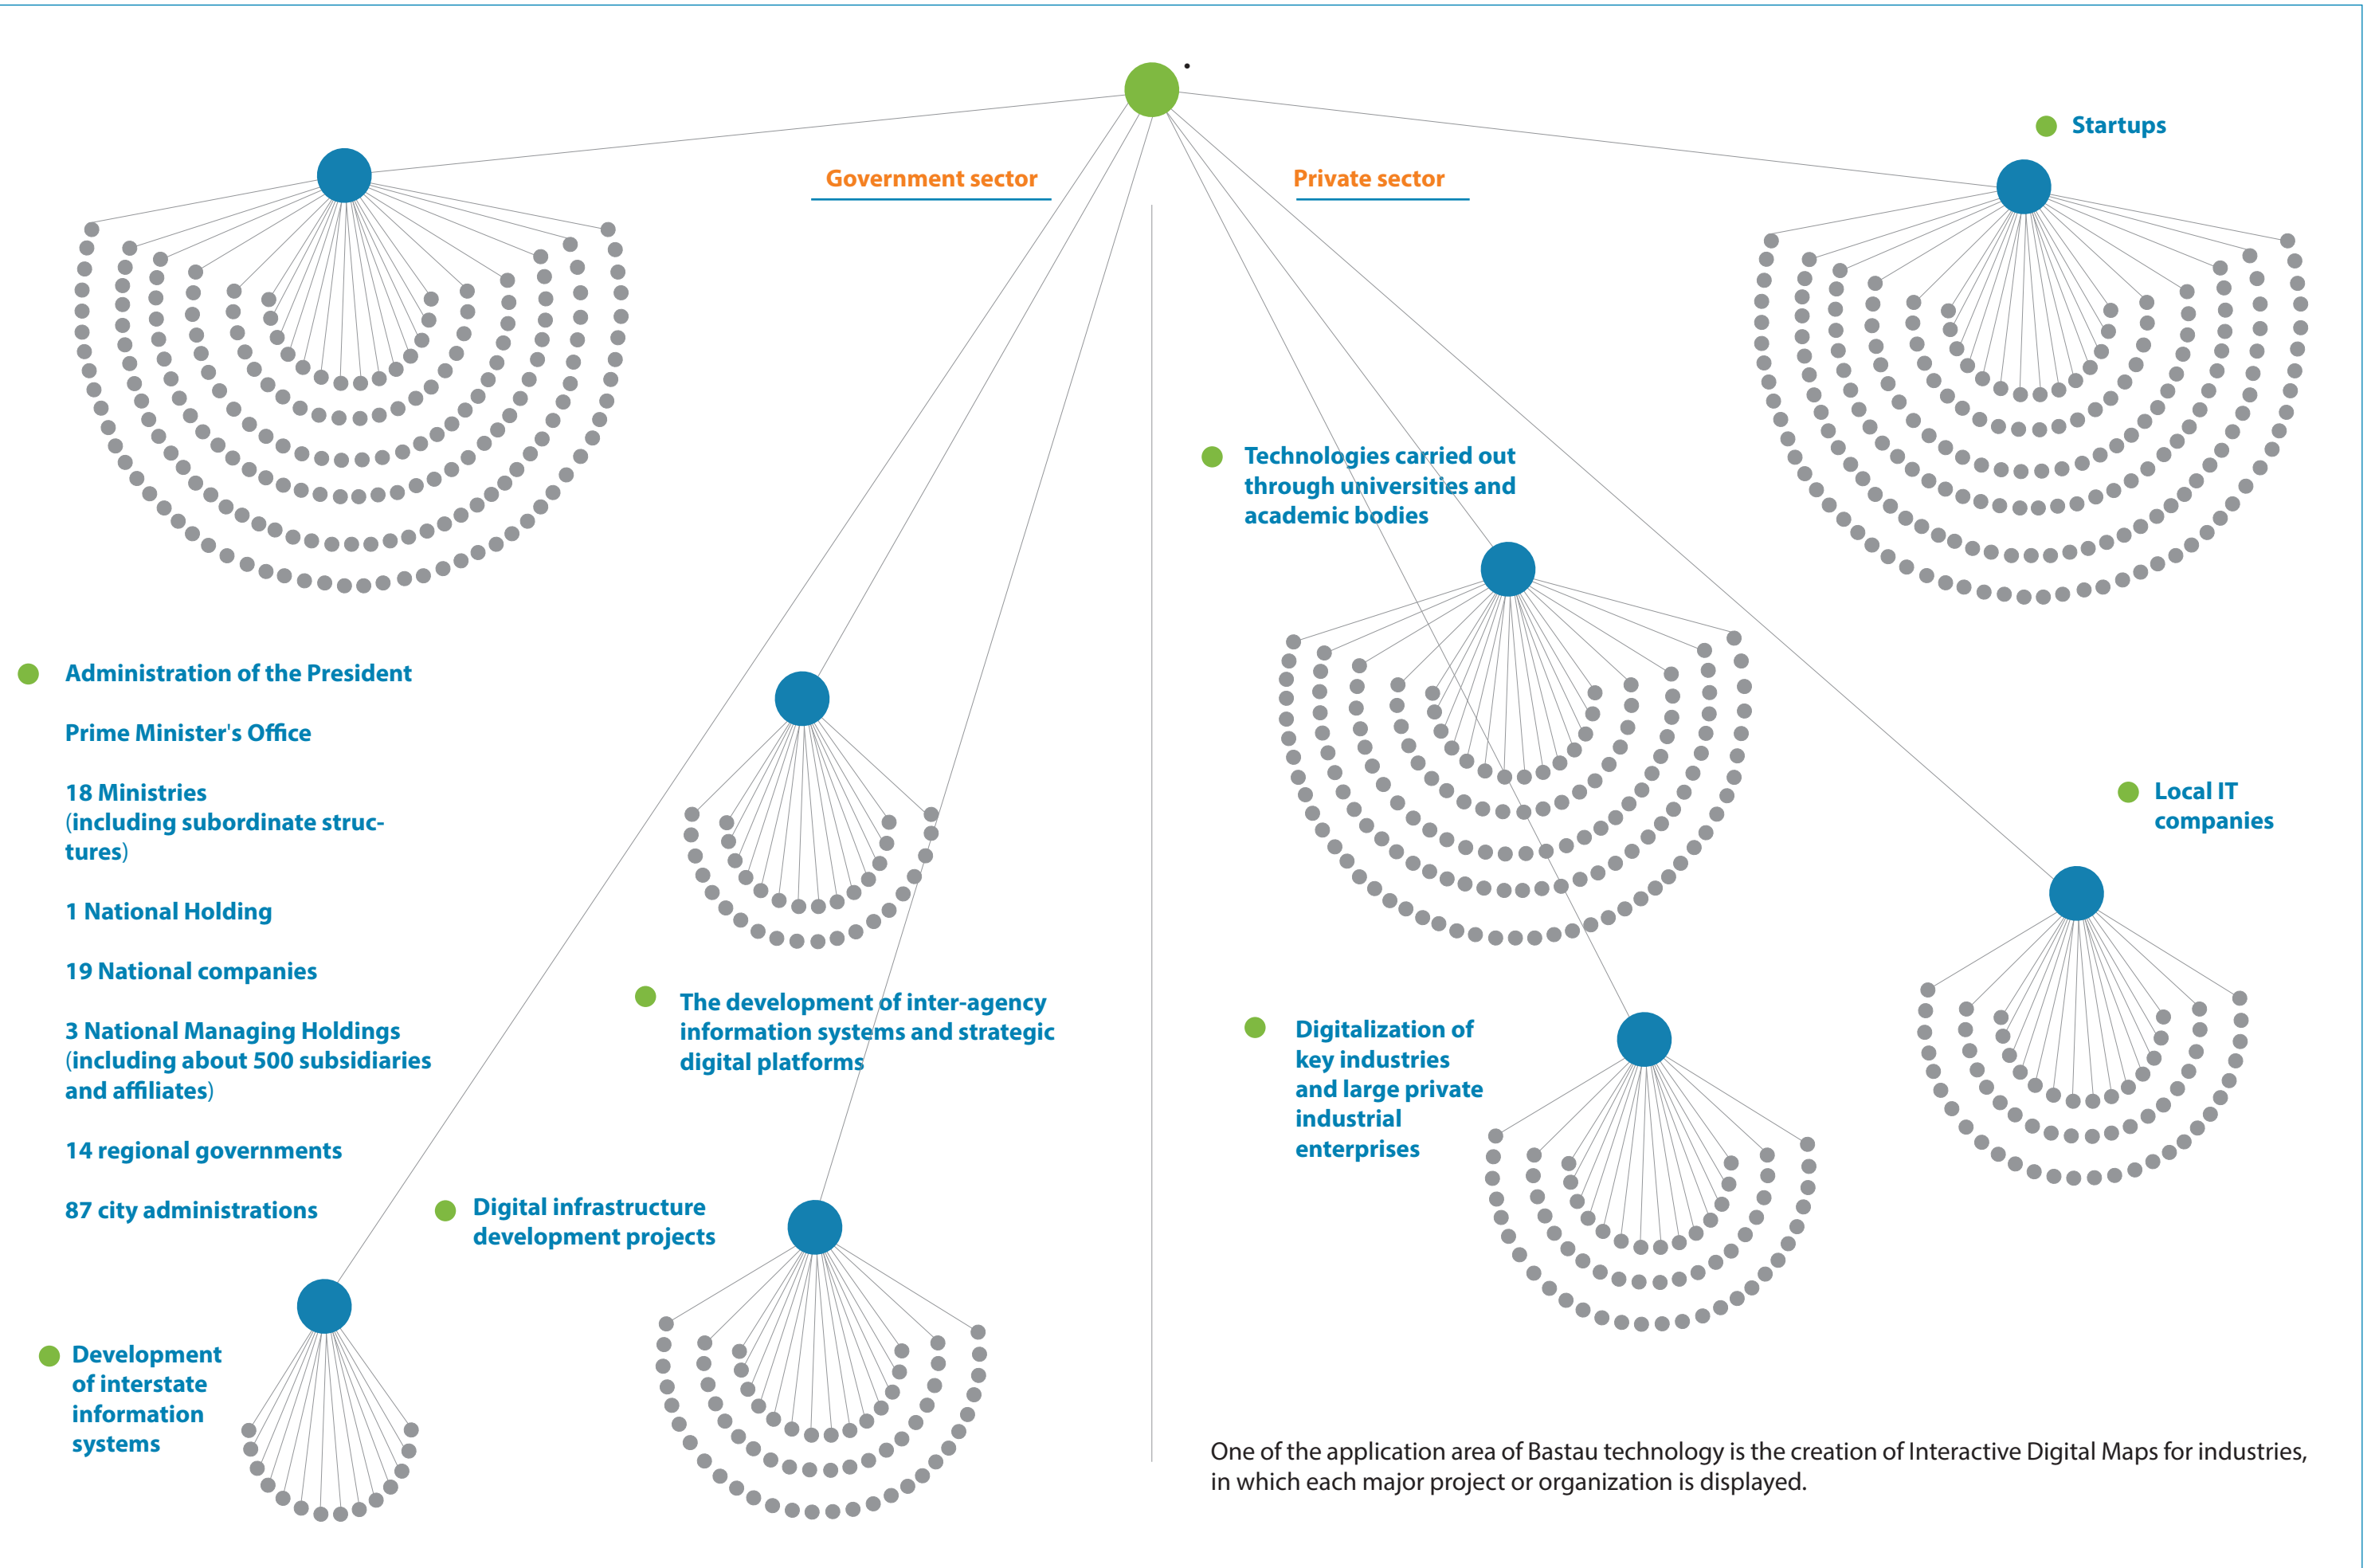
Government sector

Private sector

Startups

Technologies carried out through universities and academic bodies

Administration of the President

Prime Minister's Office

18 Ministries (including subordinate structures)

1 National Holding

19 National companies

3 National Managing Holdings (including about 500 subsidiaries and affiliates)

14 regional governments

87 city administrations

The development of inter-agency information systems and strategic digital platforms

Local IT companies

Digitalization of key industries and large private industrial enterprises

Digital infrastructure development projects

Development of interstate information systems

One of the application area of Bastau technology is the creation of Interactive Digital Maps for industries, in which each major project or organization is displayed.